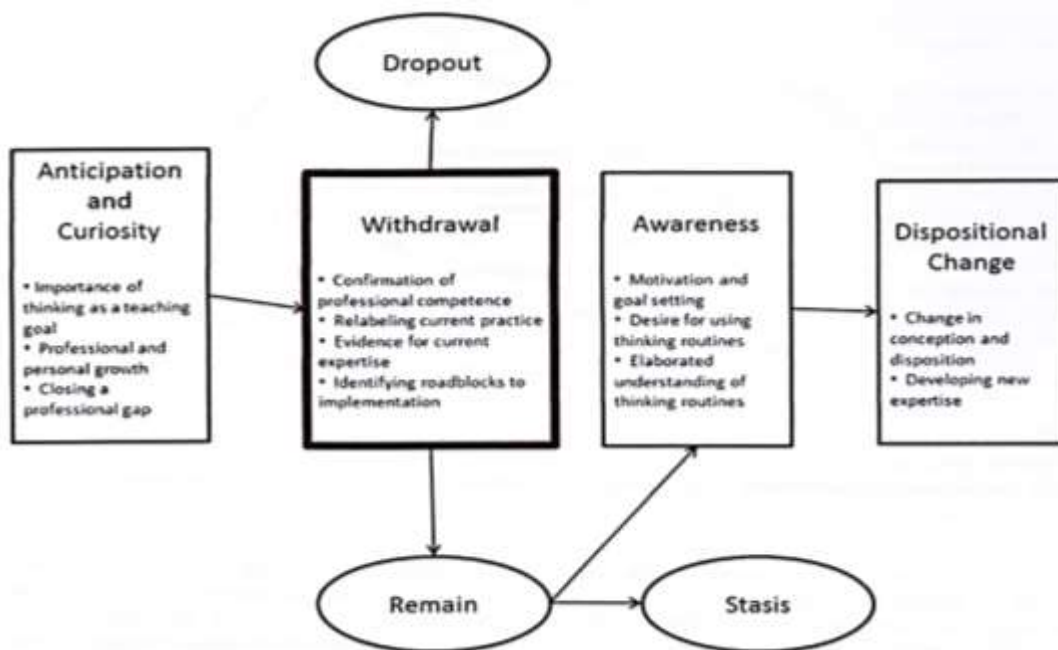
Dropout

Anticipation and Curiosity

• Importance of thinking as a teaching goal
• Professional and personal growth
• Closing a professional gap

Withdrawal

• Confirmation of professional competence
• Relabeling current practice
• Evidence for current expertise
• Identifying roadblocks to implementation

Awareness

• Motivation and goal setting
• Desire for using thinking routines
• Elaborated understanding of thinking routines

Dispositional Change

• Change in conception and disposition
• Developing new expertise

Remain

Stasis